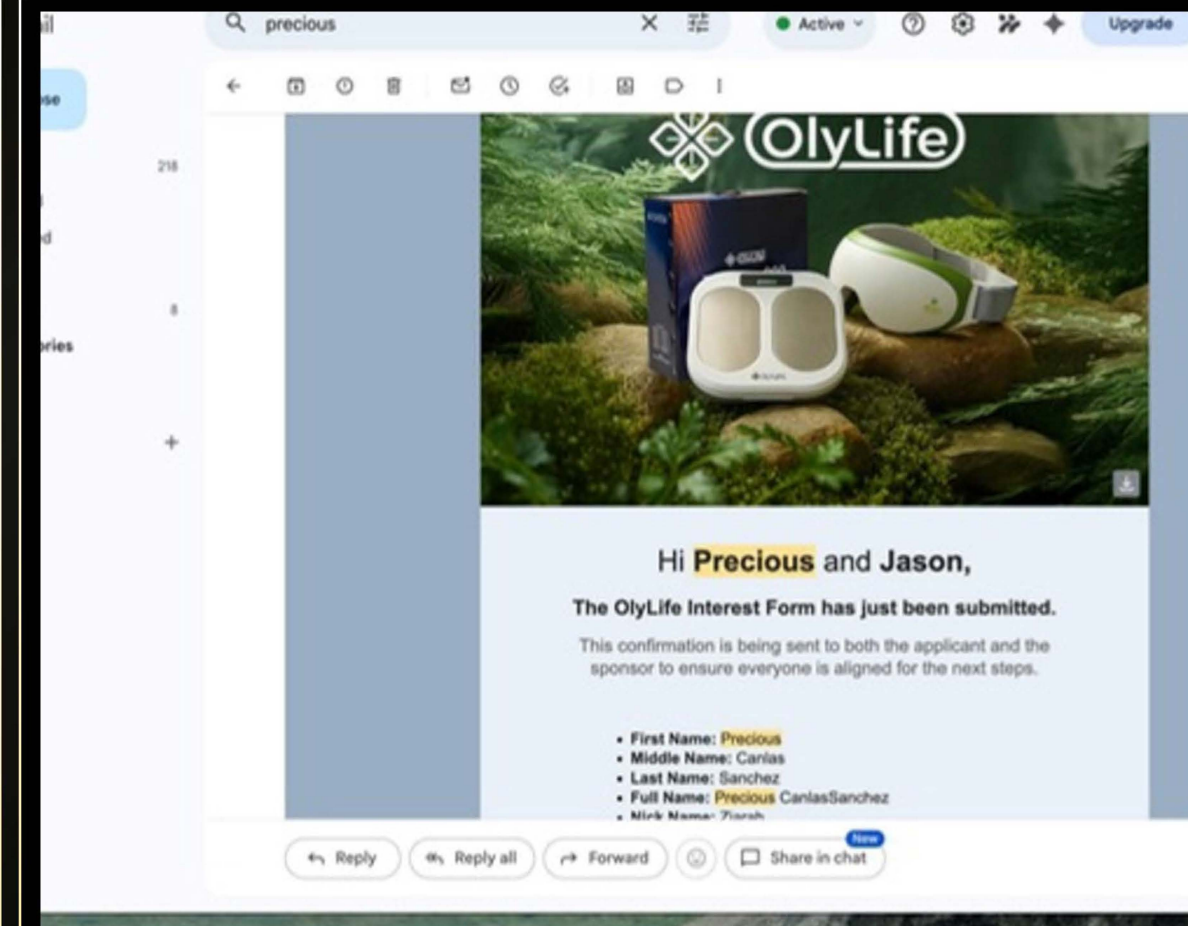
il

precious

Active

Upgrade

ose

218

d

8

ories

+

OlyLife

Hi Precious and Jason,

The OlyLife Interest Form has just been submitted.

This confirmation is being sent to both the applicant and the sponsor to ensure everyone is aligned for the next steps.

- First Name: Precious
- Middle Name: Canlas
- Last Name: Sanchez
- Full Name: Precious CanlasSanchez
- Nick Name: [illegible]

Reply

Reply all

Forward

New

Share in chat